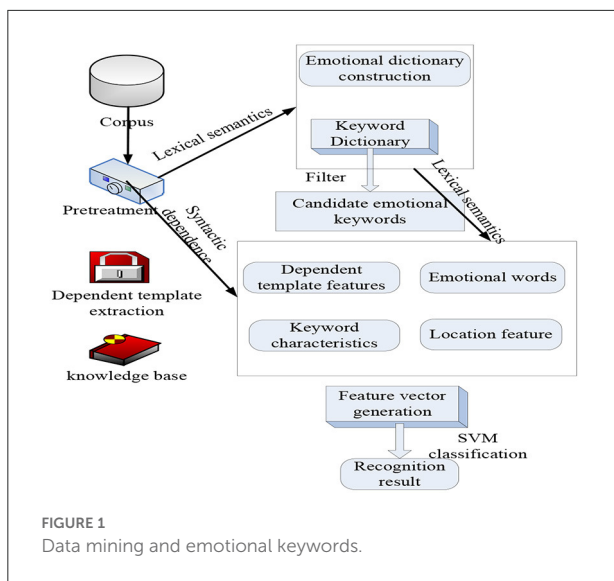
Corpus

Lexical semantics

Emotional dictionary construction

Keyword Dictionary

Lexical semantics

Filter

Pretreatment

Syntactic dependence

Candidate emotional keywords

Dependent template extraction

knowledge base

Dependent template features

Emotional words

Keyword characteristics

Location feature

Feature vector generation

SVM classification

Recognition result

FIGURE 1
Data mining and emotional keywords.